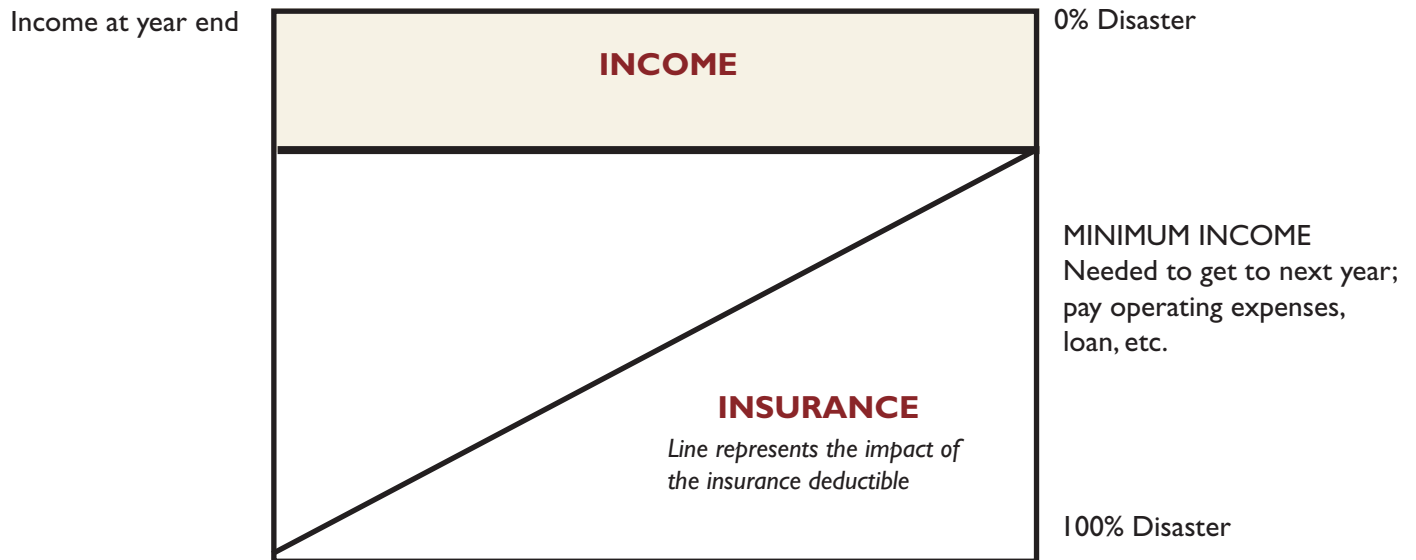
Income at year end

INCOME

0% Disaster

MINIMUM INCOME
Needed to get to next year; pay operating expenses, loan, etc.

INSURANCE

*Line represents the impact of the insurance deductible*

100% Disaster